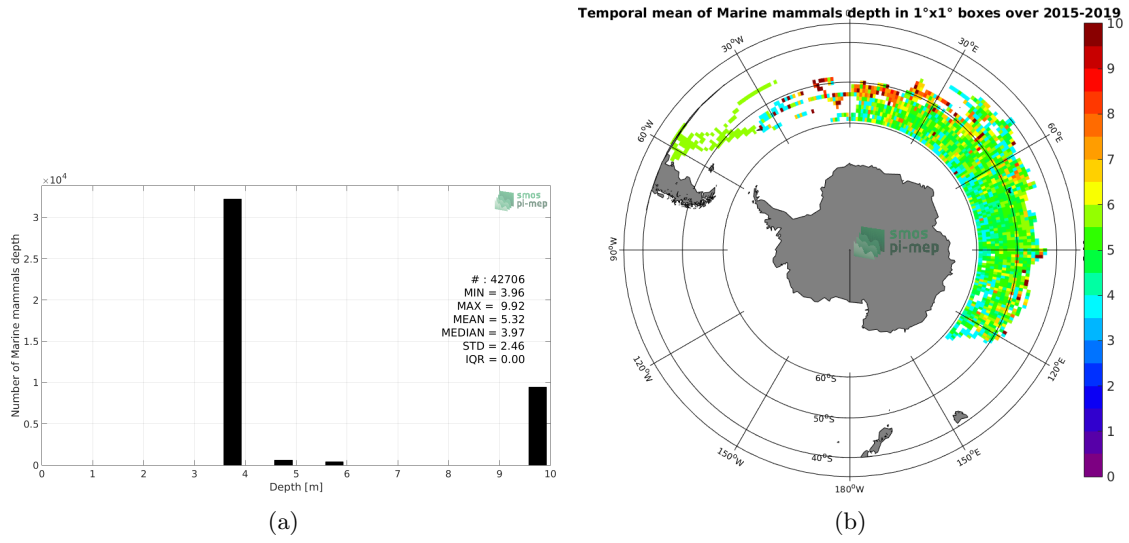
$\times10^4$

3

2.5

2

1.5

1

0.5

0

Number of Marine mammals depth

smos
pi-mep

# : 42706
MIN = 3.96
MAX = 9.92
MEAN = 5.32
MEDIAN = 3.97
STD = 2.46
IQR = 0.00

0 1 2 3 4 5 6 7 8 9 10

Depth [m]

(a)

Temporal mean of Marine mammals depth in 1°x1° boxes over 2015-2019

30°W
30°E
60°W
60°E
90°W
120°W
120°E
150°W
150°E
180°W
60°S
50°S
40°S

smos
pi-mep

10
9
8
7
6
5
4
3
2
1
0

(b)